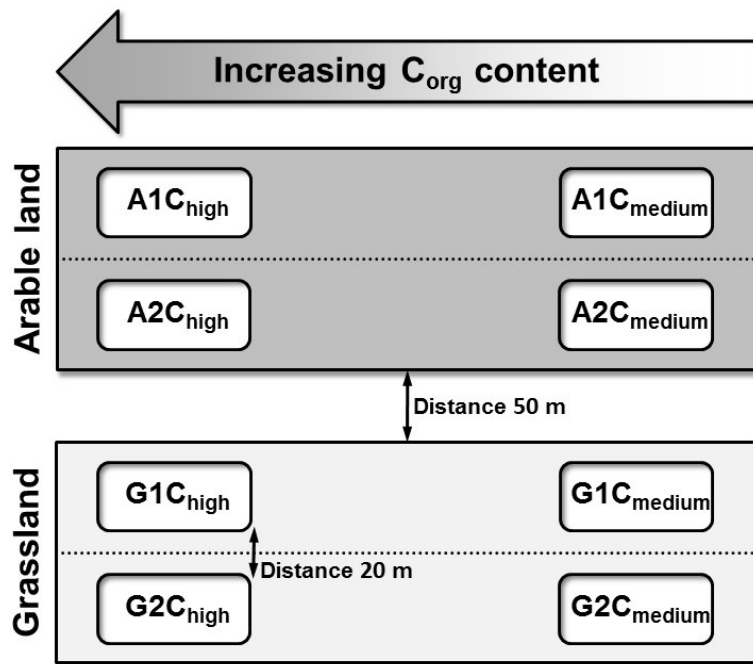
Increasing $C_{org}$ content

Arable land

$A1C_{high}$

$A1C_{medium}$

$A2C_{high}$

$A2C_{medium}$

Distance 50 m

Grassland

$G1C_{high}$

$G1C_{medium}$

Distance 20 m

$G2C_{high}$

$G2C_{medium}$